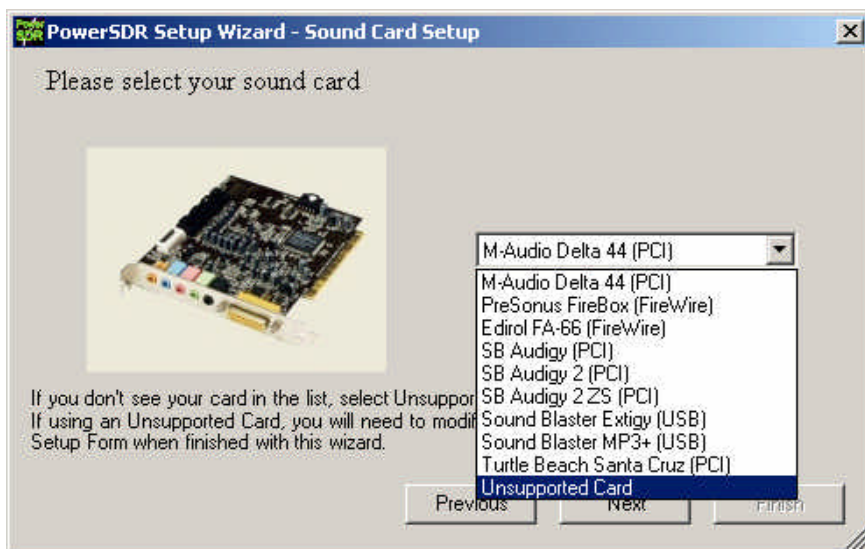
PowerSDR PowerSDR Setup Wizard - Sound Card Setup

Please select your sound card

M-Audio Delta 44 (PCI)

M-Audio Delta 44 (PCI)
PreSonus FireBox (FireWire)
Edirol FA-66 (FireWire)
SB Audigy (PCI)
SB Audigy 2 (PCI)
SB Audigy 2 ZS (PCI)
Sound Blaster Extigy (USB)
Sound Blaster MP3+ (USB)
Turtle Beach Santa Cruz (PCI)
Unsupported Card

If you don't see your card in the list, select Unsuppor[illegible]
If using an Unsupported Card, you will need to modi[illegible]
Setup Form when finished with this wizard.

Previous Next Finish